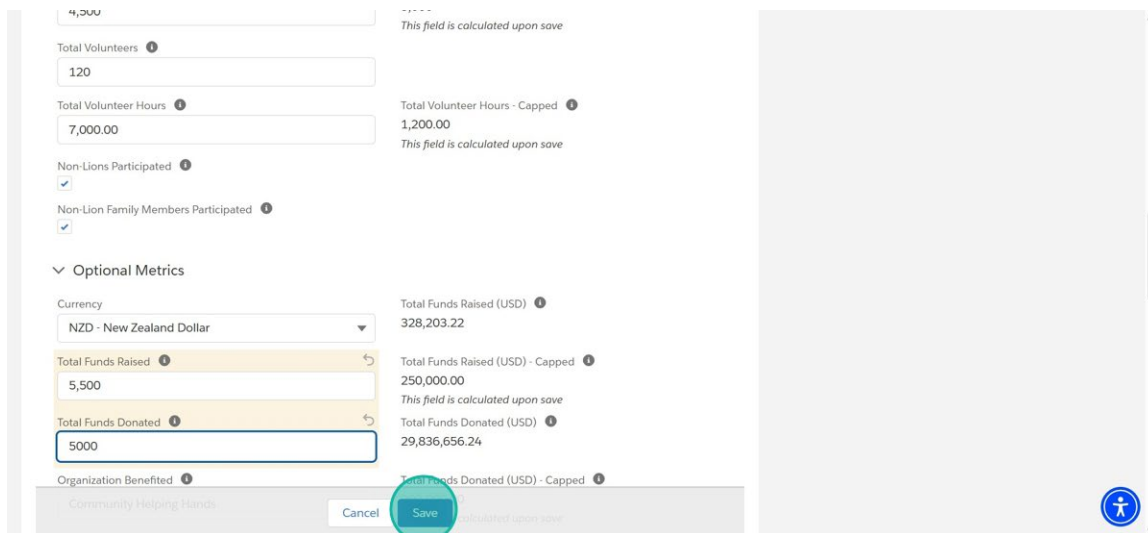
4,500

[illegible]
This field is calculated upon save

Total Volunteers

120

Total Volunteer Hours

7,000.00

Total Volunteer Hours - Capped
1,200.00
This field is calculated upon save

Non-Lions Participated

Non-Lion Family Members Participated

Optional Metrics

Currency
NZD - New Zealand Dollar

Total Funds Raised (USD)
328,203.22

Total Funds Raised

5,500

Total Funds Raised (USD) - Capped
250,000.00
This field is calculated upon save

Total Funds Donated

5000

Total Funds Donated (USD)
29,836,656.24

Organization Benefited

Community Helping Hands

Total Funds Donated (USD) - Capped

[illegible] calculated upon save

Cancel
Save